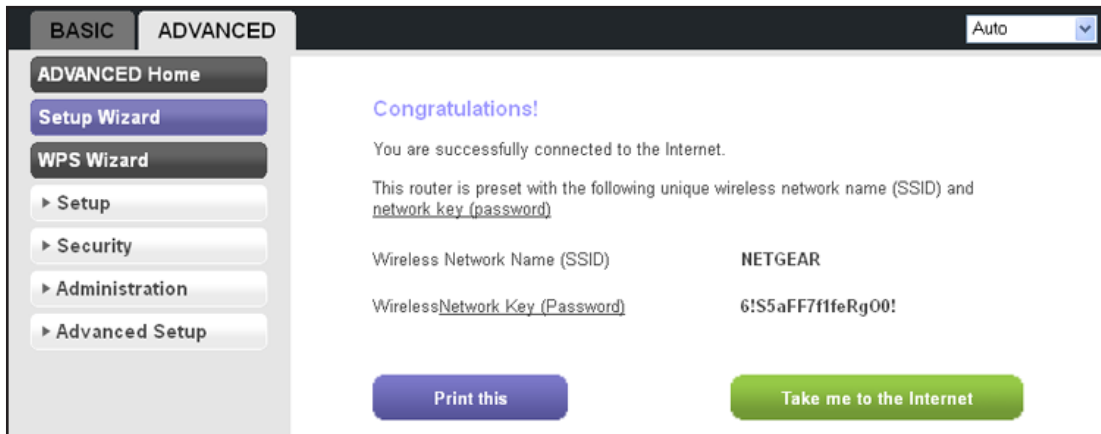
BASIC ADVANCED

Auto

ADVANCED Home

Setup Wizard

WPS Wizard

▸ Setup

▸ Security

▸ Administration

▸ Advanced Setup

Congratulations!

You are successfully connected to the Internet.

This router is preset with the following unique wireless network name (SSID) and network key (password)

Wireless Network Name (SSID) NETGEAR

WirelessNetwork Key (Password) 6!S5aFF7f1feRgO0!

Print this

Take me to the Internet